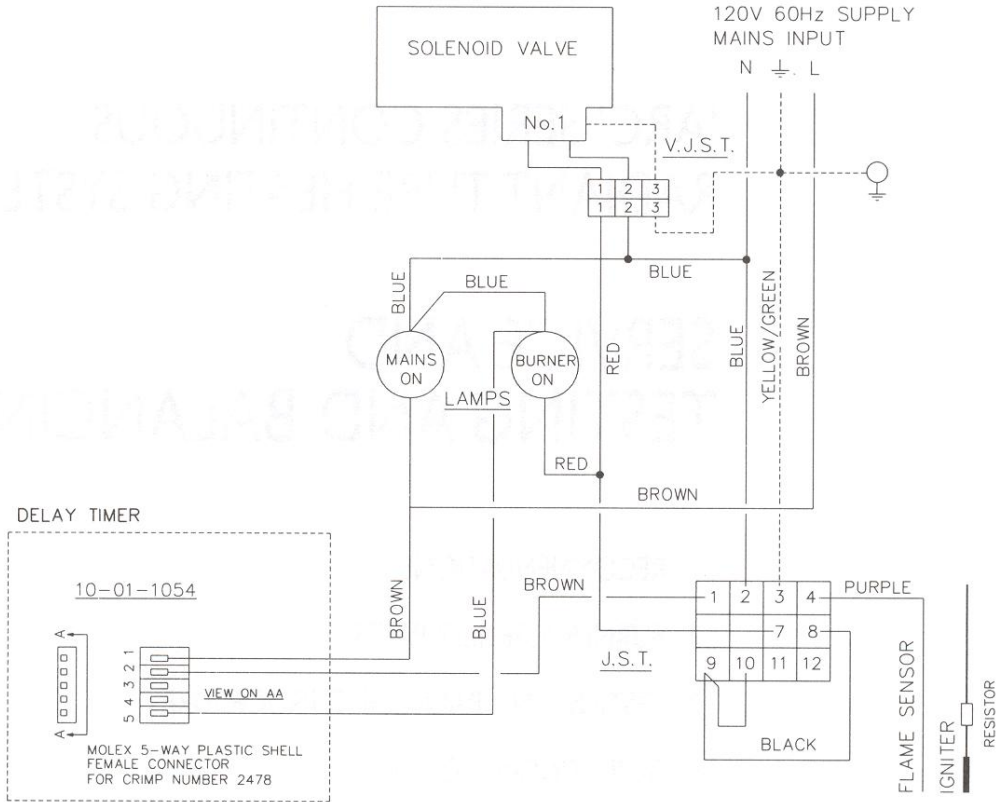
SOLENOID VALVE

120V 60Hz SUPPLY
MAINS INPUT

N $\perp$ L

No.1

V.J.S.T.

| 1 | 2 | 3 |
|---|---|---|
| 1 | 2 | 3 |

BLUE

BLUE

BLUE

MAINS ON

BURNER ON

LAMPS

RED

BLUE

YELLOW/GREEN

BROWN

RED

BROWN

DELAY TIMER

10-01-1054

BROWN

BLUE

BROWN

A

A

1 2 3 4 5

VIEW ON AA

MOLEX 5-WAY PLASTIC SHELL FEMALE CONNECTOR FOR CRIMP NUMBER 2478

| 1 | 2 | 3 | 4 |
|---|---|---|---|
|  |  | 7 | 8 |
| 9 | 10 | 11 | 12 |

PURPLE

J.S.T.

BLACK

FLAME SENSOR

IGNITER

RESISTOR